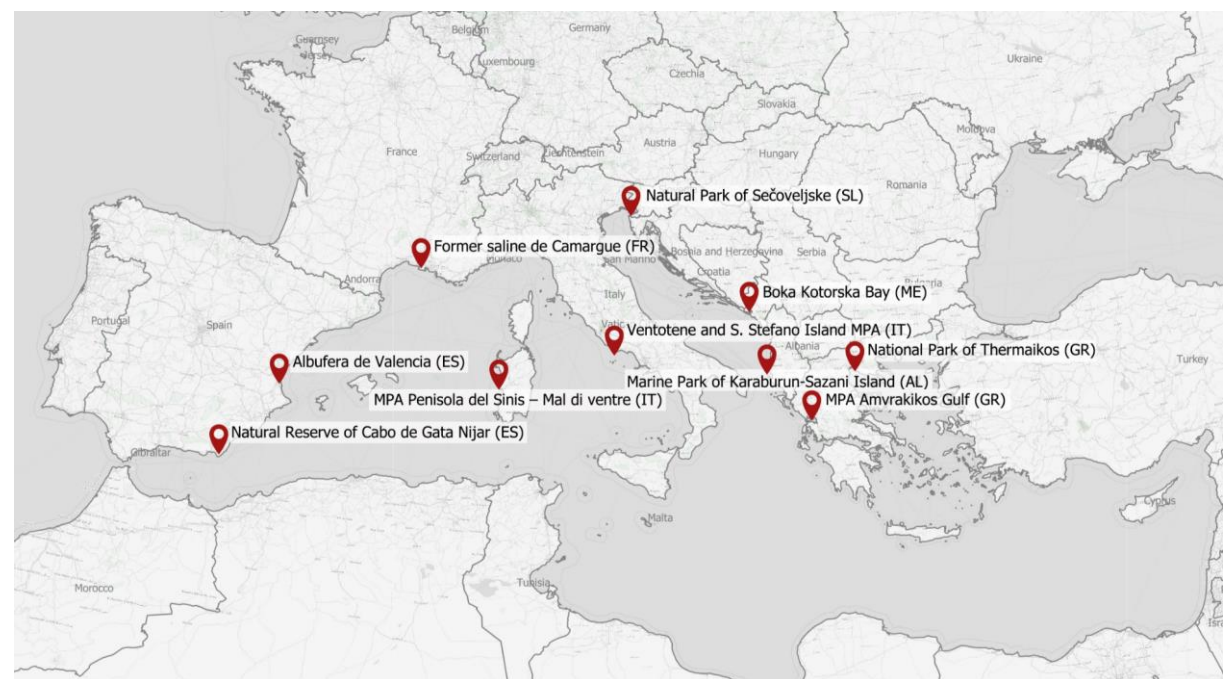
Guernsey
Jersey
Belgium
Germany
Luxembourg
Czechia
Ukraine
Slovakia
France
Austria
Moldova
Switzerland
Liechtenstein
Hungary
Romania
Natural Park of Sečoveljske (SL)
Former saline de Camargue (FR)
Bosnia and Herzegovina
Serbia
Monaco
San Marino
Andorra
Croatia
Bulgaria
Boka Kotorska Bay (ME)
Italy
Portugal
Spain
Vatic
Ventotene and S. Stefano Island MPA (IT)
Albania
National Park of Thermaikos (GR)
Turkey
Albufera de Valencia (ES)
Marine Park of Karaburun-Sazani Island (AL)
MPA Penisola del Sinis – Mal di ventre (IT)
MPA Amvrakikos Gulf (GR)
Natural Reserve of Cabo de Gata Nijar (ES)
Gibraltar
Malta
Cyprus
Tunisia
Morocco